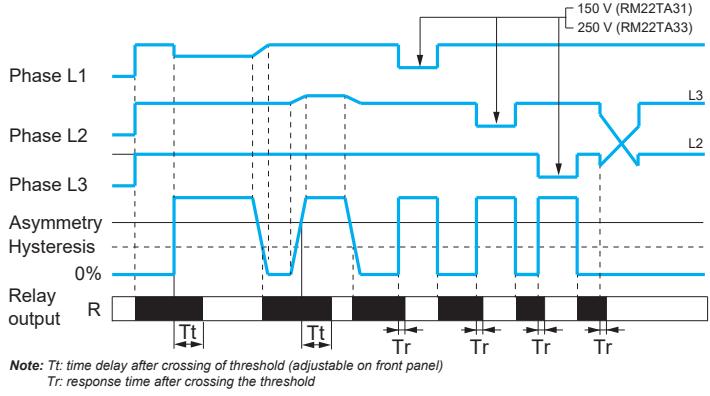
150 V (RM22TA31)
250 V (RM22TA33)

Phase L1

Phase L2

L3

L2

Phase L3

Asymmetry

Hysteresis

0%

Relay output

R

Tt

Tt

Tr

Tr

Tr

Tr

Note: Tt: time delay after crossing of threshold (adjustable on front panel)
Tr: response time after crossing the threshold